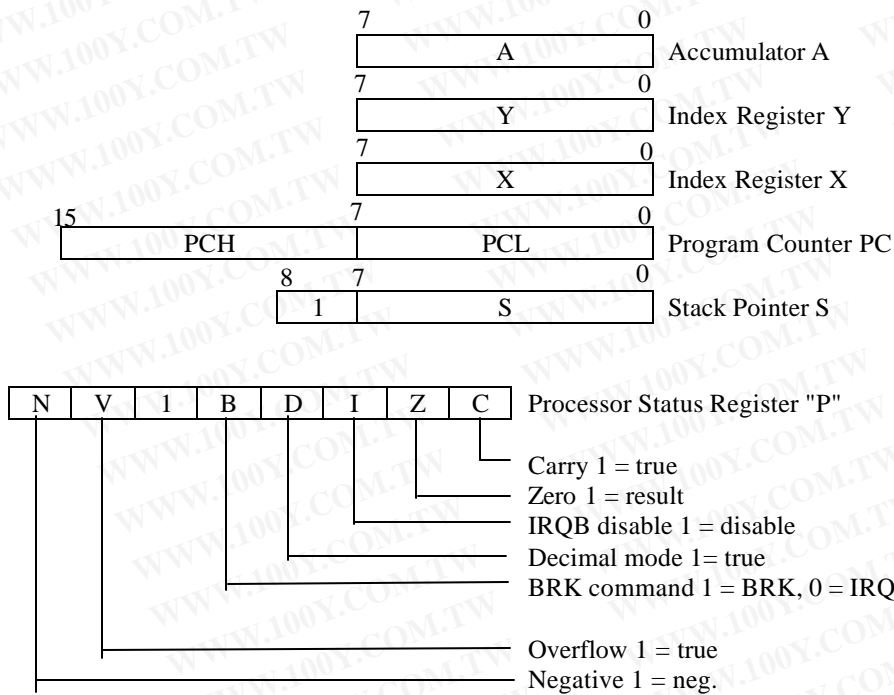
7 0
A Accumulator A
7 0
Y Index Register Y
7 0
X Index Register X
15 7 0
PCH PCL Program Counter PC
8 7 0
1 S Stack Pointer S

| N | V | 1 | B | D | I | Z | C |
|---|---|---|---|---|---|---|---|

Processor Status Register "P"

Carry 1 = true
Zero 1 = result
IRQB disable 1 = disable
Decimal mode 1= true
BRK command 1 = BRK, 0 = IRQ

Overflow 1 = true
Negative 1 = neg.

WWW.100Y.COM.TW